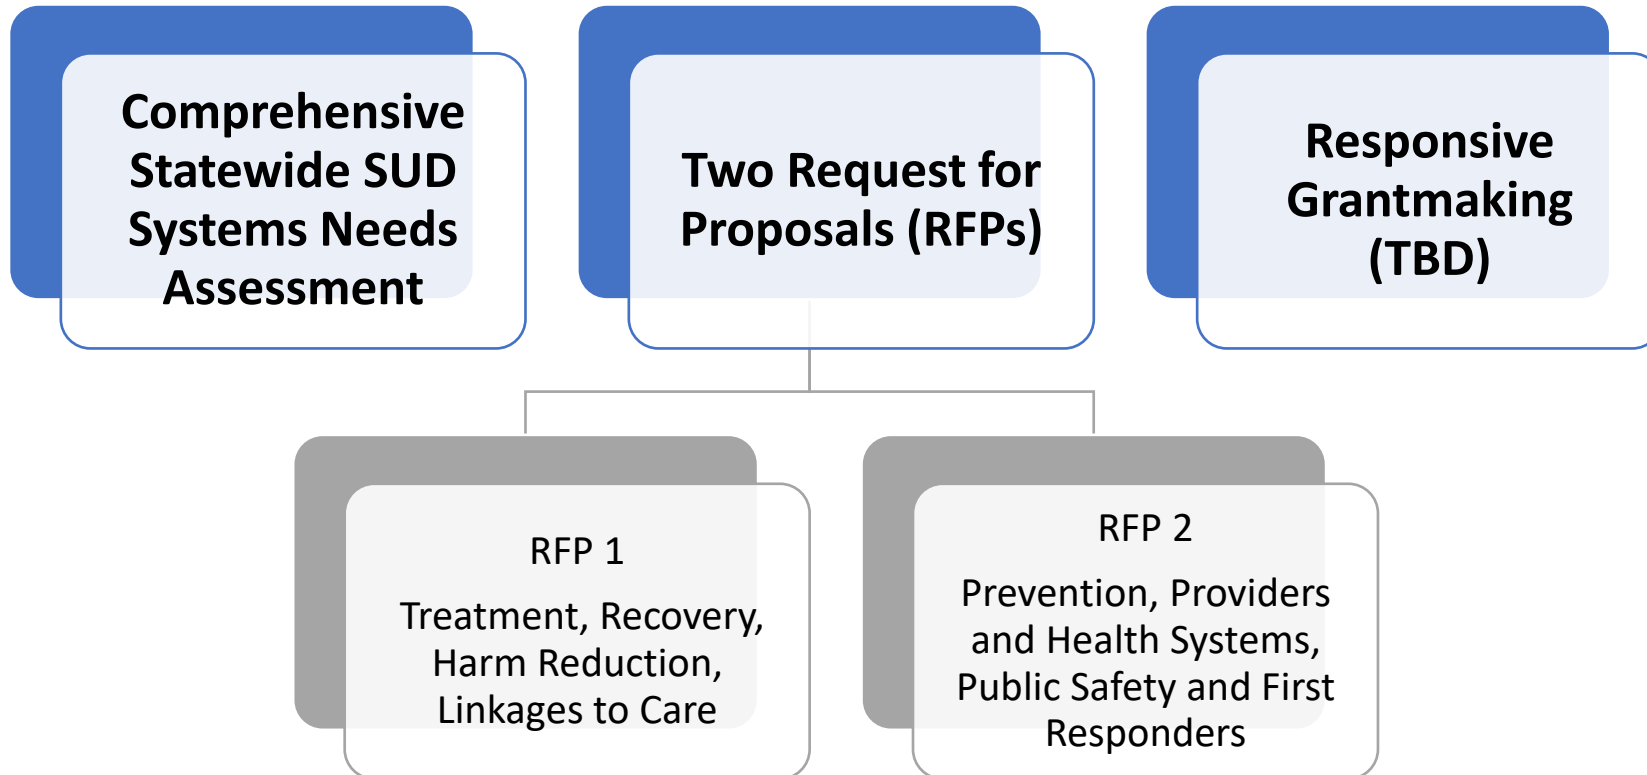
Comprehensive Statewide SUD Systems Needs Assessment

Two Request for Proposals (RFPs)

Responsive Grantmaking (TBD)

RFP 1

Treatment, Recovery, Harm Reduction, Linkages to Care

RFP 2

Prevention, Providers and Health Systems, Public Safety and First Responders